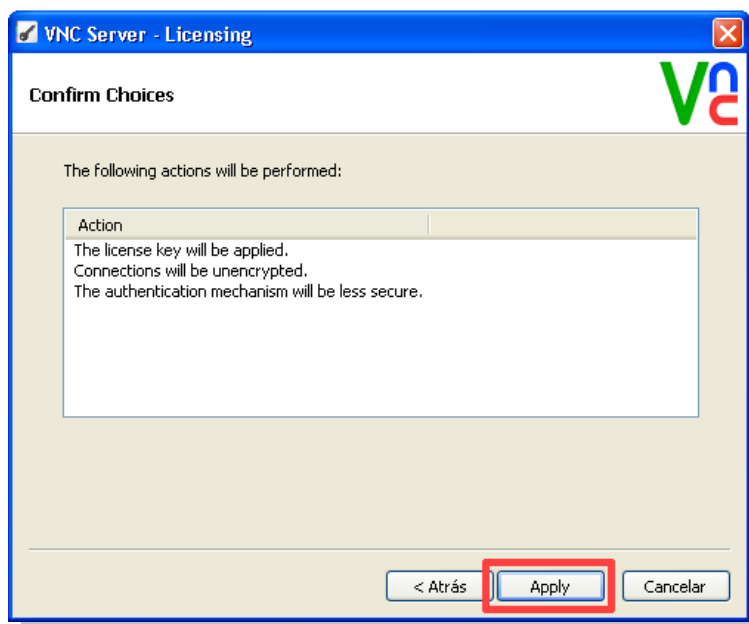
VNC Server - Licensing

Confirm Choices

VNC

The following actions will be performed:

| Action |
|---|
| The license key will be applied. |
| Connections will be unencrypted. |
| The authentication mechanism will be less secure. |

< Atrás   Apply   Cancelar